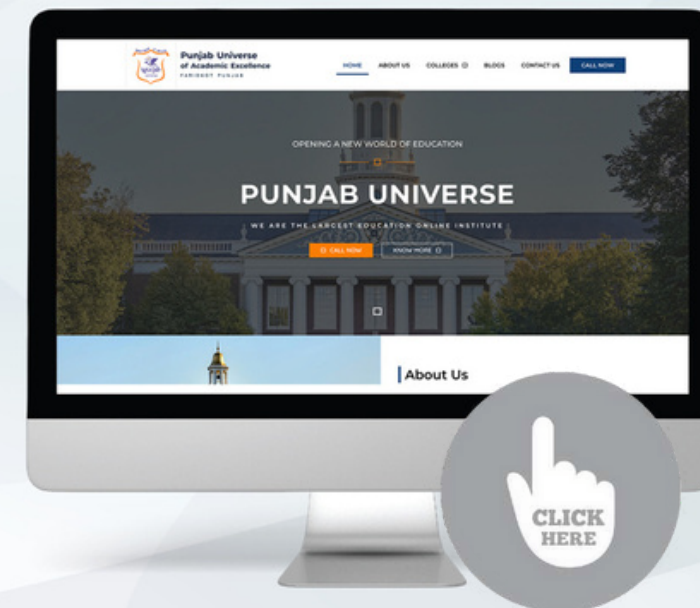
Punjab Universe
of Academic Excellence
FARIDKOT PUNJAB

HOME ABOUT US COLLEGES BLOGS CONTACT US CALL NOW

OPENING A NEW WORLD OF EDUCATION

PUNJAB UNIVERSE

WE ARE THE LARGEST EDUCATION ONLINE INSTITUTE

CALL NOW KNOW MORE

About Us

CLICK HERE